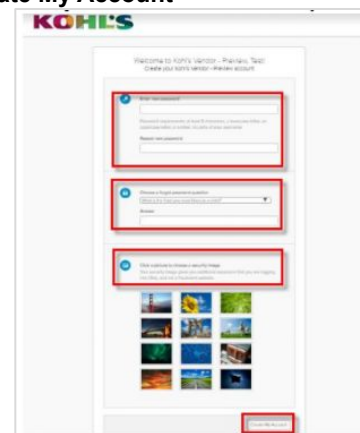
ate My Account

KOHL'S

Welcome to Kohl's Vendor - Preview, Test!
Create your Kohl's Vendor - Preview account

Enter new password

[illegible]

Repeat new password

Choose a forgot password question

What is the food you least liked as a child?

Answer

Click a picture to choose a security image

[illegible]

Create My Account